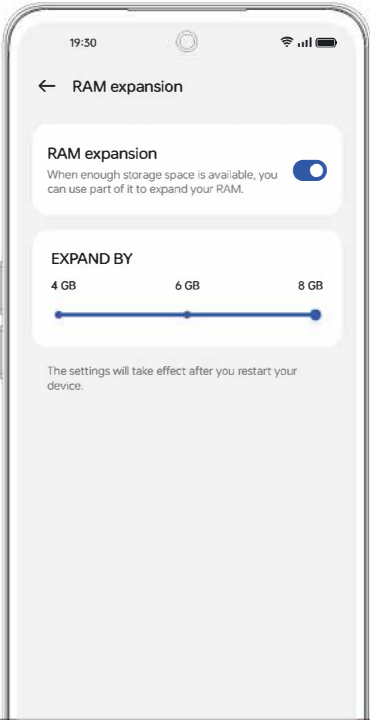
19:30

← RAM expansion

RAM expansion
When enough storage space is available, you can use part of it to expand your RAM.

EXPAND BY
4 GB 6 GB 8 GB

The settings will take effect after you restart your device.